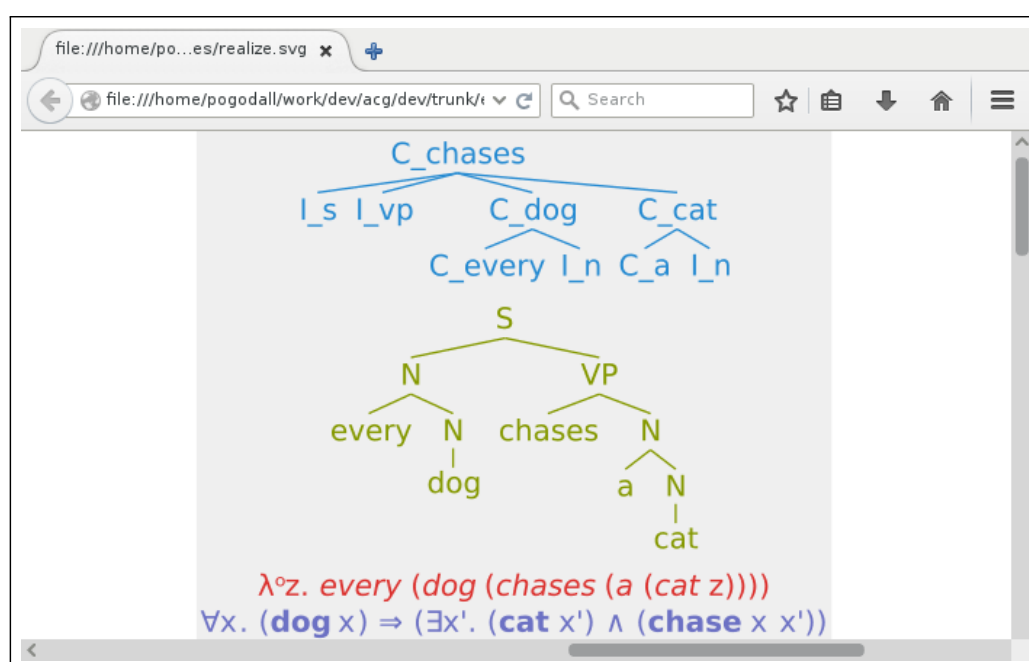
file:///home/po...es/realize.svg ×

file:///home/pogodall/work/dev/acg/dev/trunk/

Search

C_chases

I_s I_vp C_dog C_cat

C_every I_n C_a I_n

S

N VP

every N chases N

dog a N

cat

λ°z. *every* (*dog* (*chases* (*a* (*cat* z))))

∀x. (**dog** x) ⇒ (∃x'. (**cat** x') ∧ (**chase** x x'))